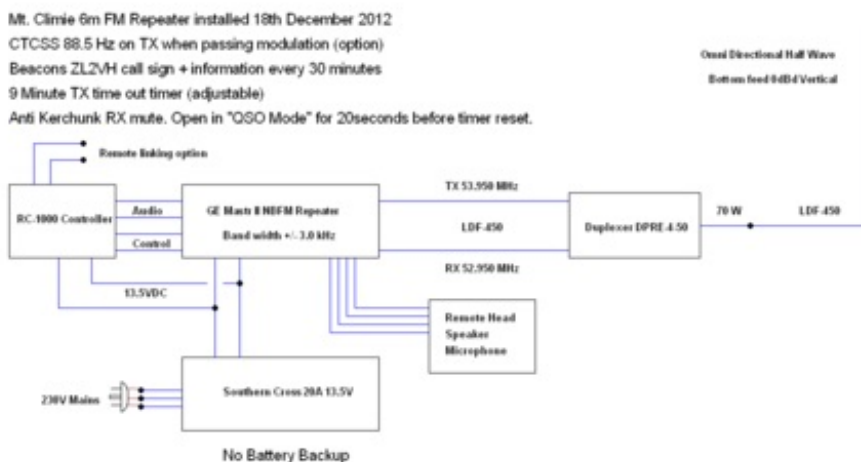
Mt. Climie 6m FM Repeater installed 18th December 2012
CTCSS 88.5 Hz on TX when passing modulation (option)
Beacons ZL2VH call sign + information every 30 minutes
9 Minute TX time out timer (adjustable)
Anti Kerchunk RX mute. Open in "QSO Mode" for 20seconds before timer reset.

Omni Directional Half Wave
Bottom feed 0dBd Vertical

Remote linking option

RC-1000 Controller

Audio

Control

GE Mastr II NBFM Repeater
Band width +/- 3.0 kHz

TX 53.950 MHz

LDF-450

RX 52.950 MHz

Duplexer DPRE-4-50

70 W

LDF-450

13.5VDC

Remote Head
Speaker
Microphone

230V Mains

Southern Cross 20A 13.5V

No Battery Backup